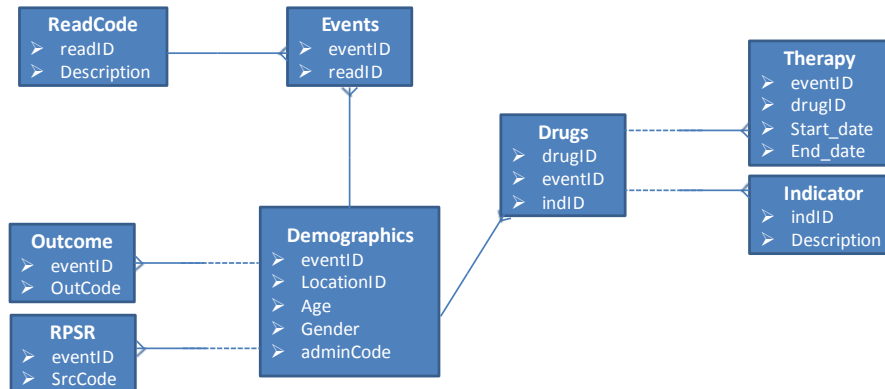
ReadCode
➢ readID
➢ Description

Events
➢ eventID
➢ readID

Therapy
➢ eventID
➢ drugID
➢ Start_date
➢ End_date

Drugs
➢ drugID
➢ eventID
➢ indID

Indicator
➢ indID
➢ Description

Outcome
➢ eventID
➢ OutCode

Demographics
➢ eventID
➢ LocationID
➢ Age
➢ Gender
➢ adminCode

RPSR
➢ eventID
➢ SrcCode